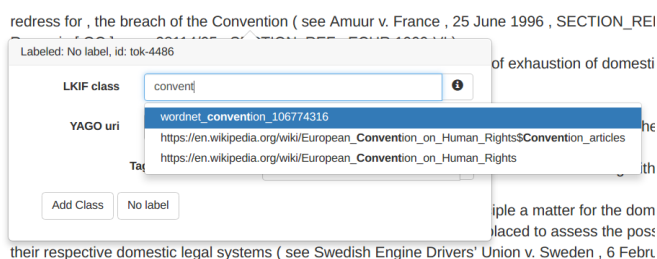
redress for , the breach of the Convention ( see Amuur v. France , 25 June 1996 , SECTION_REI

Labeled: No label, id: tok-4486

of exhaustion of domesti

LKIF class

convent

wordnet_convention_106774316

YAGO uri

https://en.wikipedia.org/wiki/European_Convention_on_Human_Rights$Convention_articles

he

https://en.wikipedia.org/wiki/European_Convention_on_Human_Rights

Tag

Add Class

No label

iple a matter for the dom

laced to assess the poss

their respective domestic legal systems ( see Swedish Engine Drivers' Union v. Sweden , 6 Febru